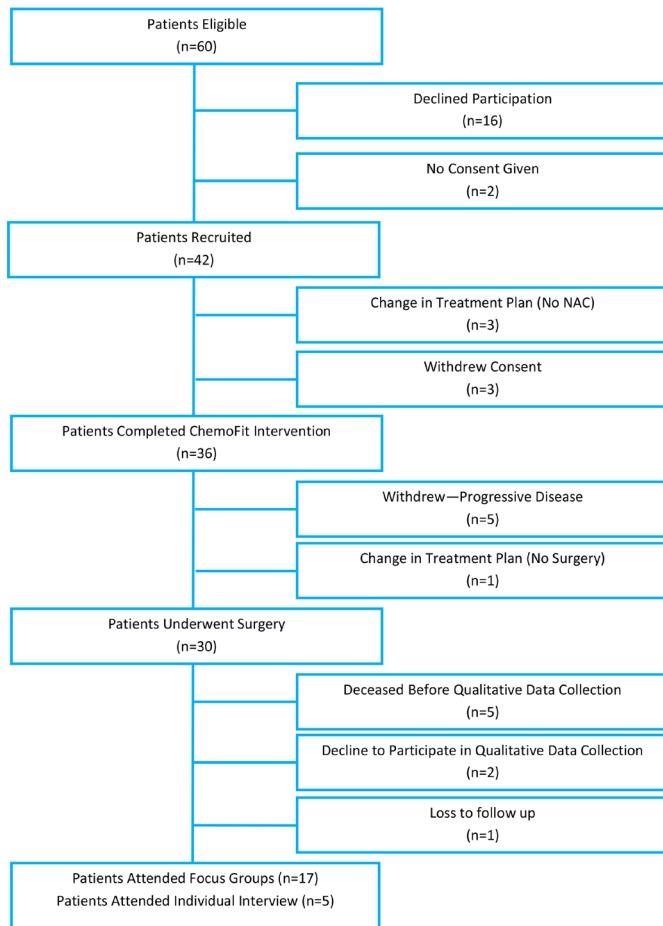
Patients Eligible
(n=60)

Declined Participation
(n=16)

No Consent Given
(n=2)

Patients Recruited
(n=42)

Change in Treatment Plan (No NAC)
(n=3)

Withdrew Consent
(n=3)

Patients Completed ChemoFit Intervention
(n=36)

Withdrew—Progressive Disease
(n=5)

Change in Treatment Plan (No Surgery)
(n=1)

Patients Underwent Surgery
(n=30)

Deceased Before Qualitative Data Collection
(n=5)

Decline to Participate in Qualitative Data Collection
(n=2)

Loss to follow up
(n=1)

Patients Attended Focus Groups (n=17)
Patients Attended Individual Interview (n=5)